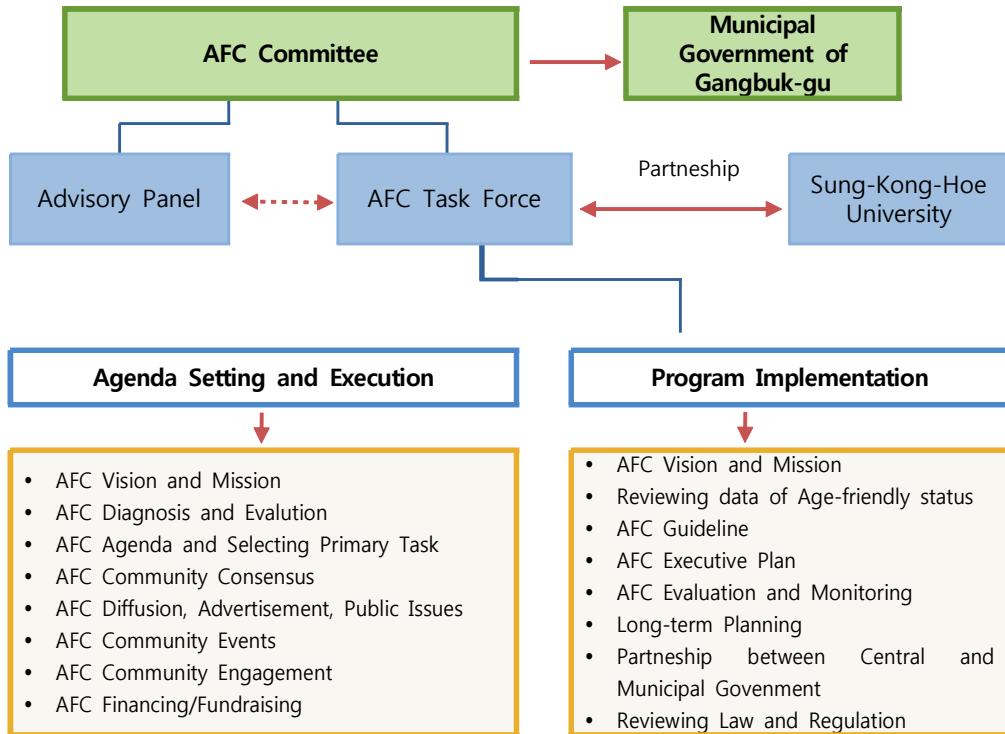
AFC Committee

Municipal Government of Gangbuk-gu

Advisory Panel

AFC Task Force

Partneship

Sung-Kong-Hoe University

Agenda Setting and Execution

Program Implementation

- AFC Vision and Mission
- AFC Diagnosis and Evalution
- AFC Agenda and Selecting Primary Task
- AFC Community Consensus
- AFC Diffusion, Advertisement, Public Issues
- AFC Community Events
- AFC Community Engagement
- AFC Financing/Fundraising

- AFC Vision and Mission
- Reviewing data of Age-friendly status
- AFC Guideline
- AFC Executive Plan
- AFC Evaluation and Monitoring
- Long-term Planning
- Partneship between Central and Municipal Govenment
- Reviewing Law and Regulation